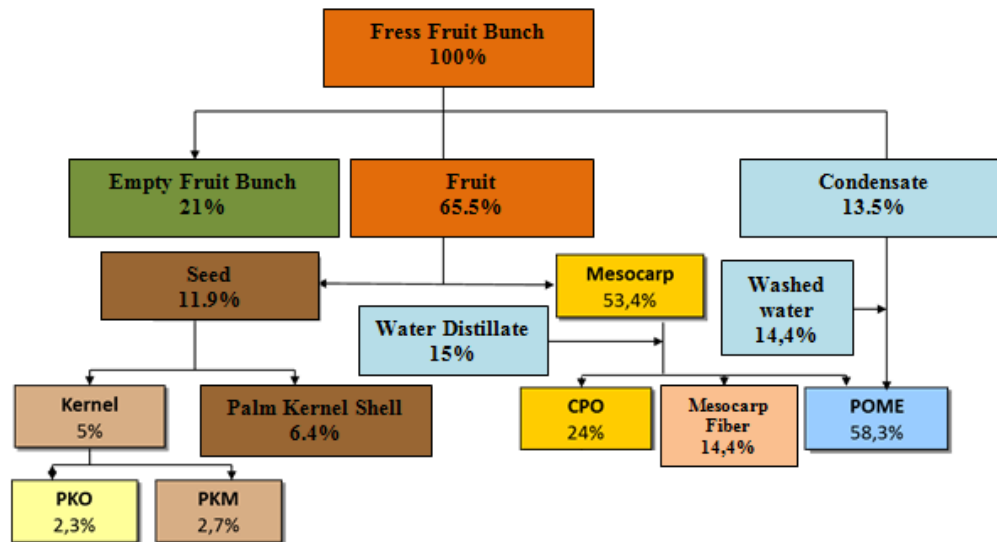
Fress Fruit Bunch
100%

Empty Fruit Bunch
21%

Fruit
65.5%

Condensate
13.5%

Seed
11.9%

Mesocarp
53,4%

Washed water
14,4%

Water Distillate
15%

Kernel
5%

Palm Kernel Shell
6.4%

CPO
24%

Mesocarp Fiber
14,4%

POME
58,3%

PKO
2,3%

PKM
2,7%